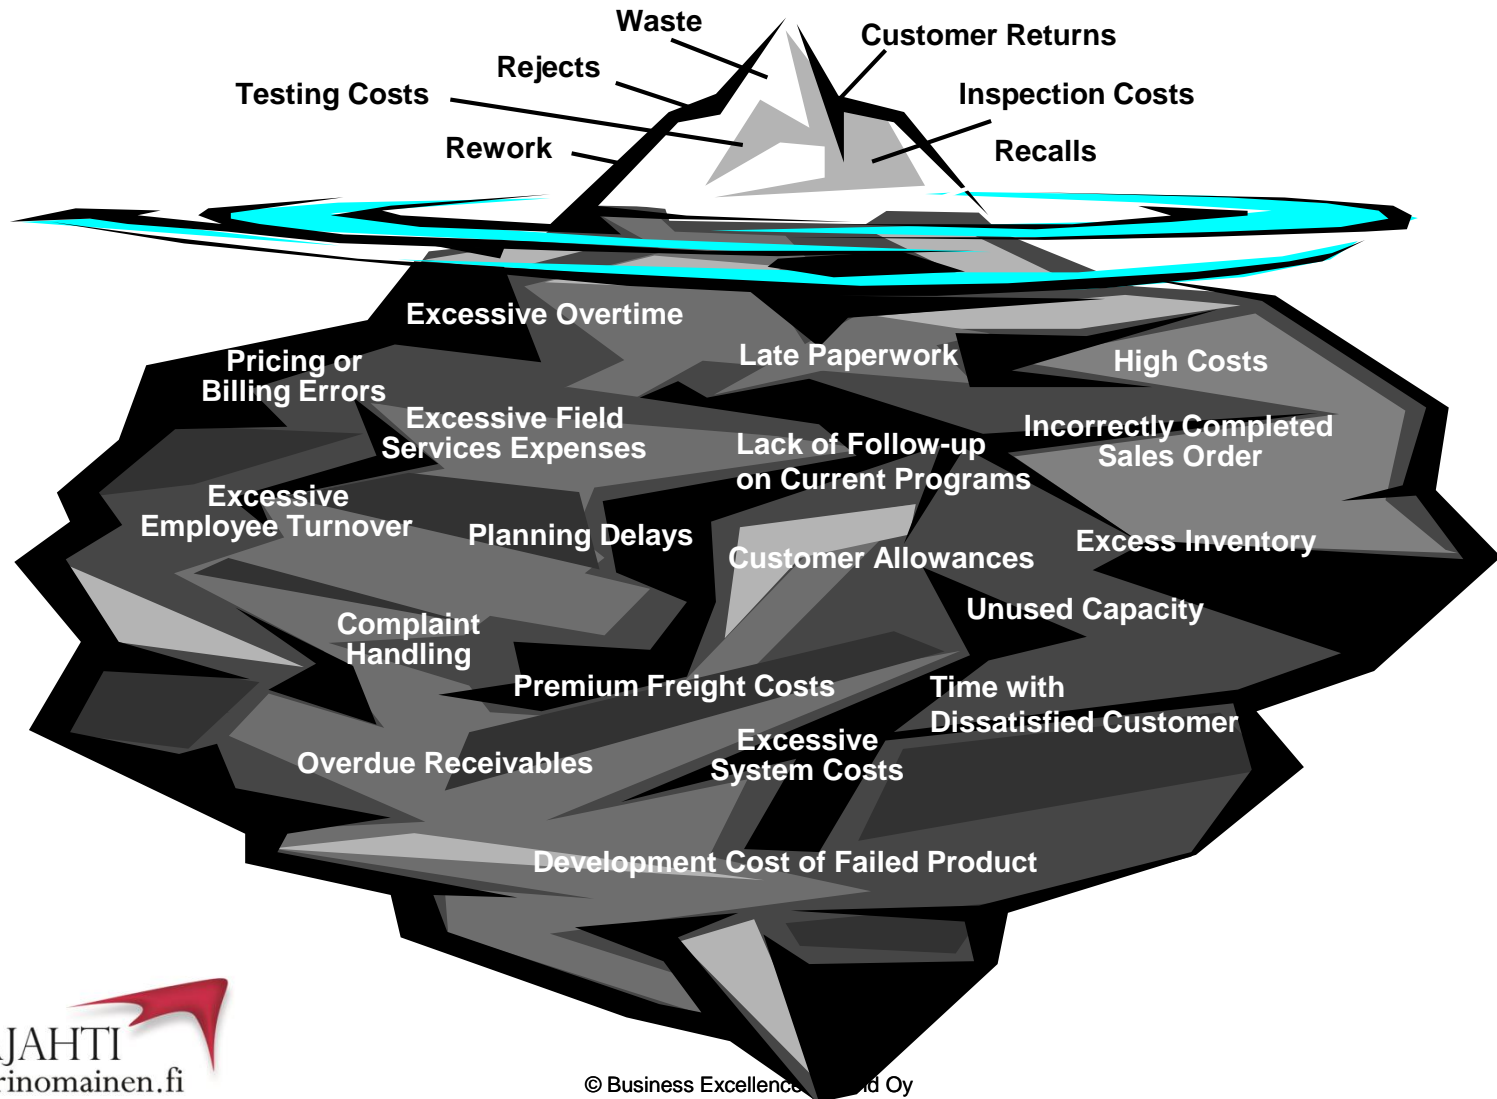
Waste
Customer Returns
Rejects
Testing Costs
Inspection Costs
Rework
Recalls

Excessive Overtime
Pricing or Billing Errors
Late Paperwork
High Costs
Excessive Field Services Expenses
Lack of Follow-up on Current Programs
Incorrectly Completed Sales Order
Excessive Employee Turnover
Planning Delays
Customer Allowances
Excess Inventory
Unused Capacity
Complaint Handling
Premium Freight Costs
Time with Dissatisfied Customer
Excessive System Costs
Overdue Receivables
Development Cost of Failed Product

JAHTI
rinomainen.fi

© Business Excellence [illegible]d Oy